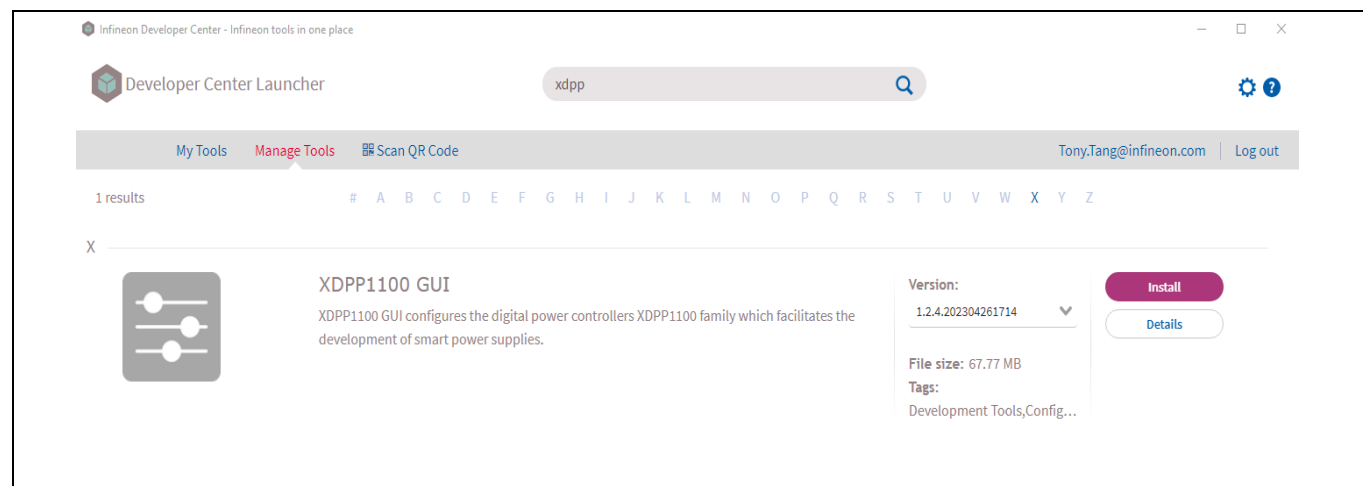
Infineon Developer Center - Infineon tools in one place

Developer Center Launcher

xdpp

My Tools Manage Tools Scan QR Code

Tony.Tang@infineon.com | Log out

1 results

# A B C D E F G H I J K L M N O P Q R S T U V W X Y Z

X

XDPP1100 GUI

XDPP1100 GUI configures the digital power controllers XDPP1100 family which facilitates the development of smart power supplies.

Version:

1.2.4.202304261714

File size: 67.77 MB

Tags:

Development Tools,Config...

Install

Details